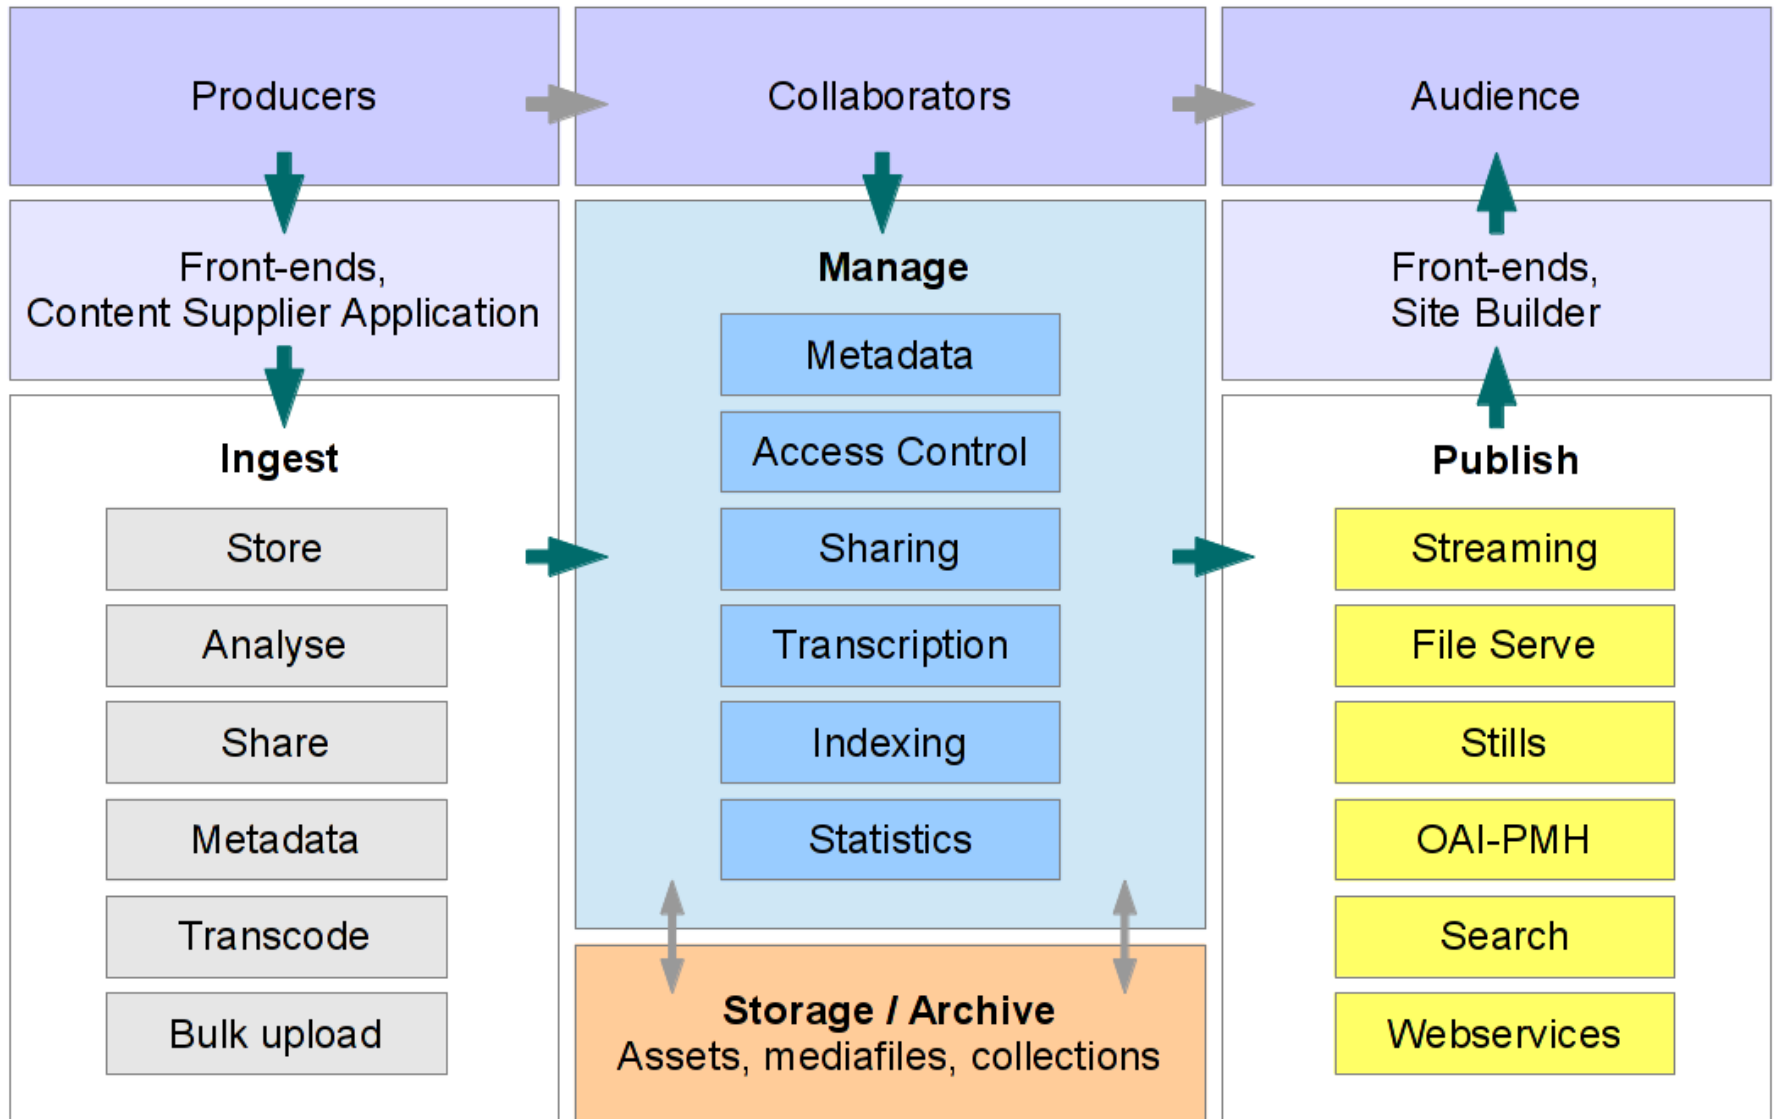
Producers

Collaborators

Audience

Front-ends,
Content Supplier Application

Manage

Front-ends,
Site Builder

Ingest

Store

Analyse

Share

Metadata

Transcode

Bulk upload

Metadata

Access Control

Sharing

Transcription

Indexing

Statistics

Publish

Streaming

File Serve

Stills

OAI-PMH

Search

Webservices

**Storage / Archive**
Assets, mediafiles, collections